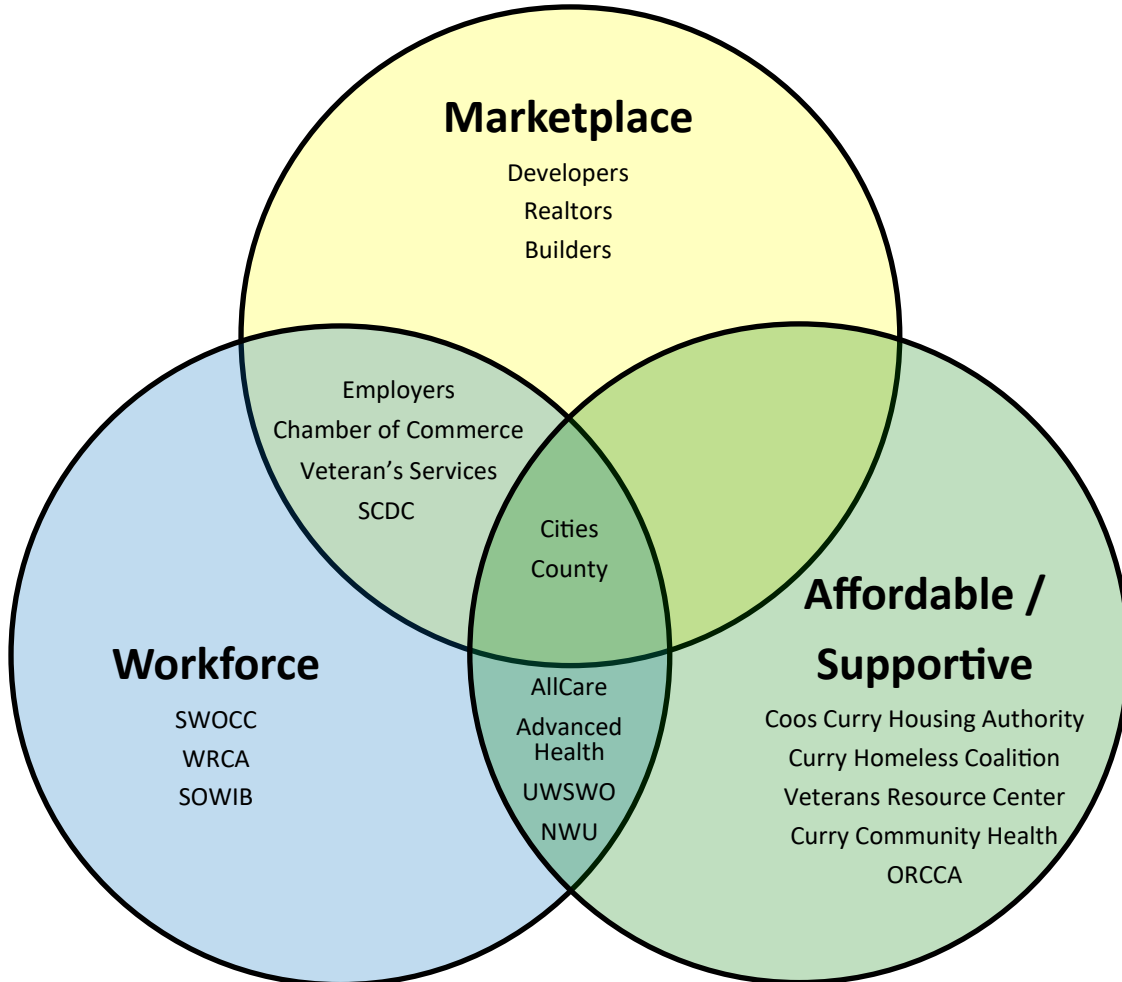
Marketplace
Developers
Realtors
Builders

Employers
Chamber of Commerce
Veteran's Services
SCDC

Cities
County

Workforce
SWOCC
WRCA
SOWIB

AllCare
Advanced Health
UWSWO
NWU

Affordable / Supportive
Coos Curry Housing Authority
Curry Homeless Coalition
Veterans Resource Center
Curry Community Health
ORCCA